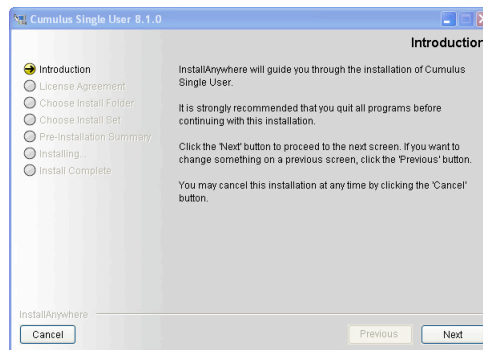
Cumulus Single User 8.1.0

Introduction

Introduction
License Agreement
Choose Install Folder
Choose Install Set
Pre-Installation Summary
Installing...
Install Complete

InstallAnywhere will guide you through the installation of Cumulus Single User.

It is strongly recommended that you quit all programs before continuing with this installation.

Click the 'Next' button to proceed to the next screen. If you want to change something on a previous screen, click the 'Previous' button.

You may cancel this installation at any time by clicking the 'Cancel' button.

InstallAnywhere

Cancel

Previous

Next